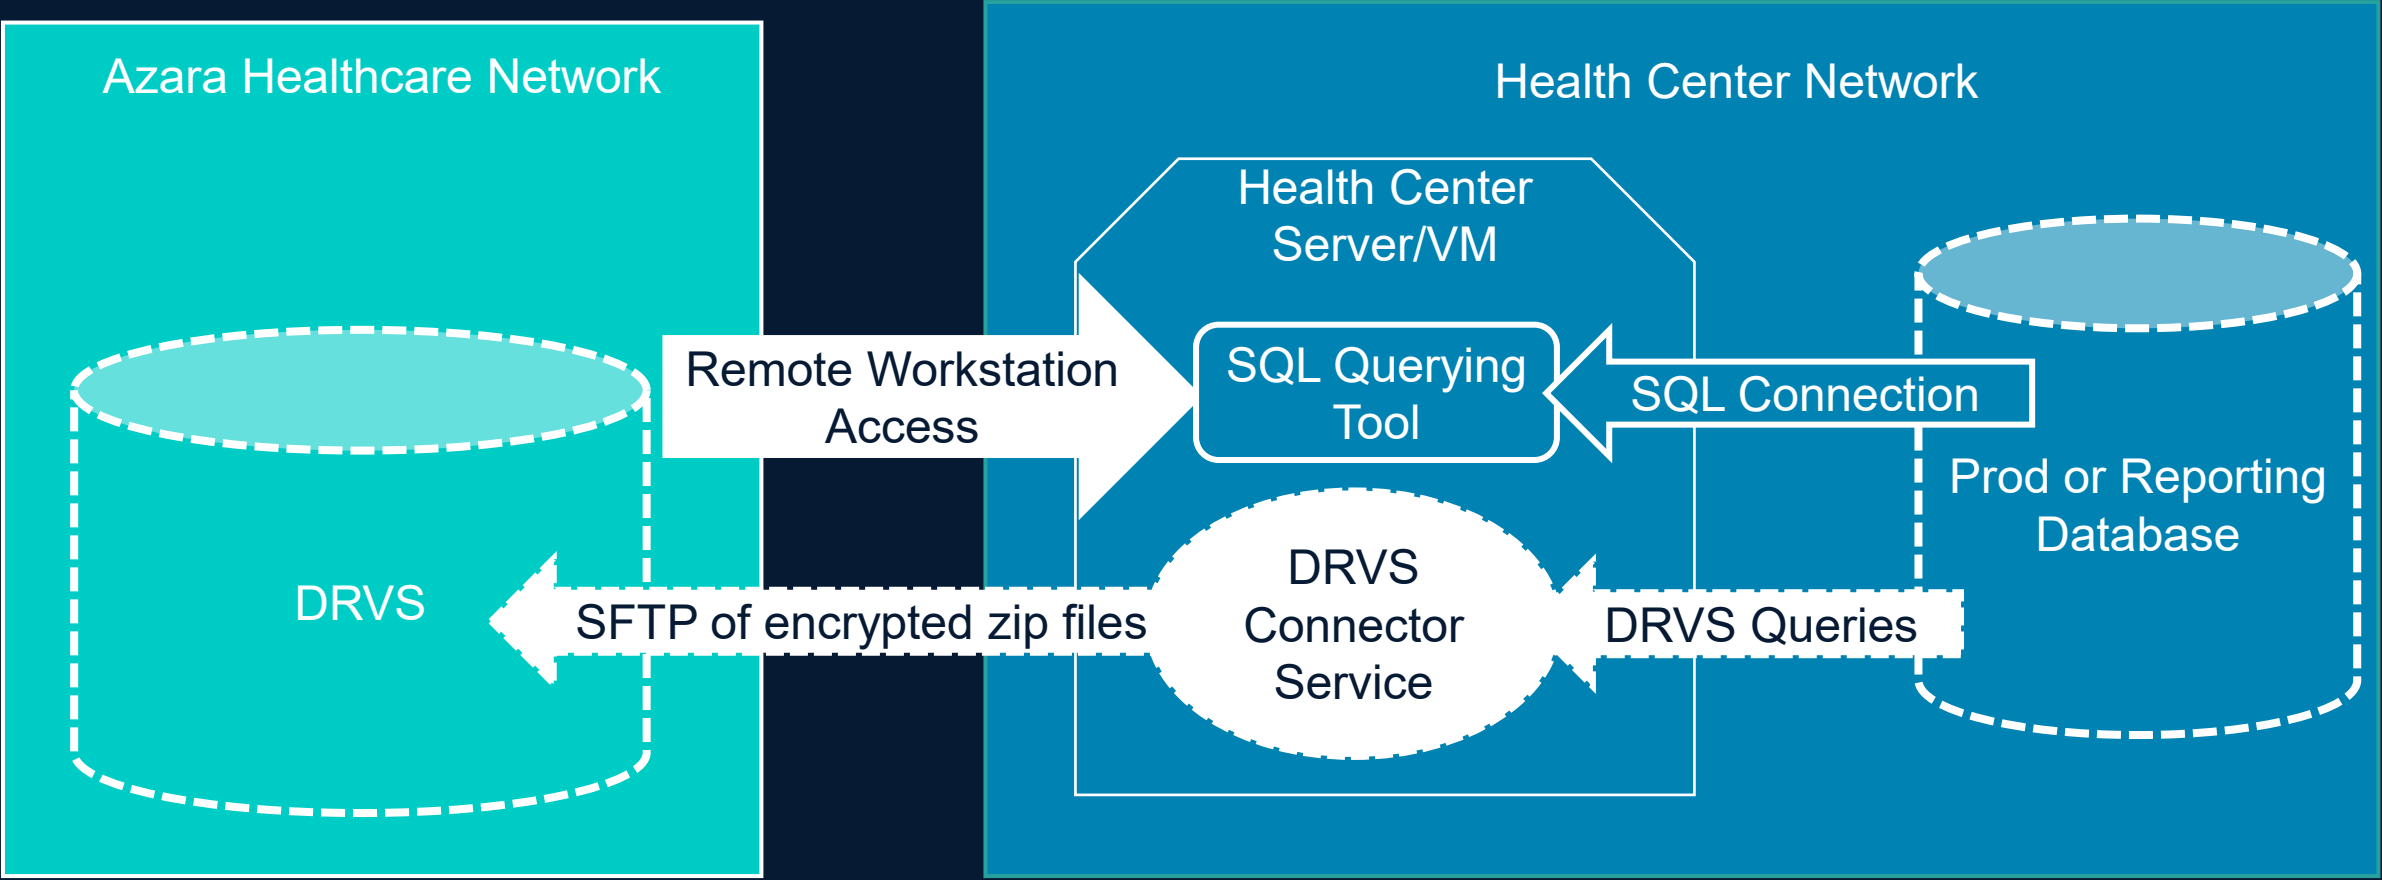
Azara Healthcare Network

Health Center Network

Health Center Server/VM

Remote Workstation Access

SQL Querying Tool

SQL Connection

Prod or Reporting Database

DRVS

SFTP of encrypted zip files

DRVS Connector Service

DRVS Queries